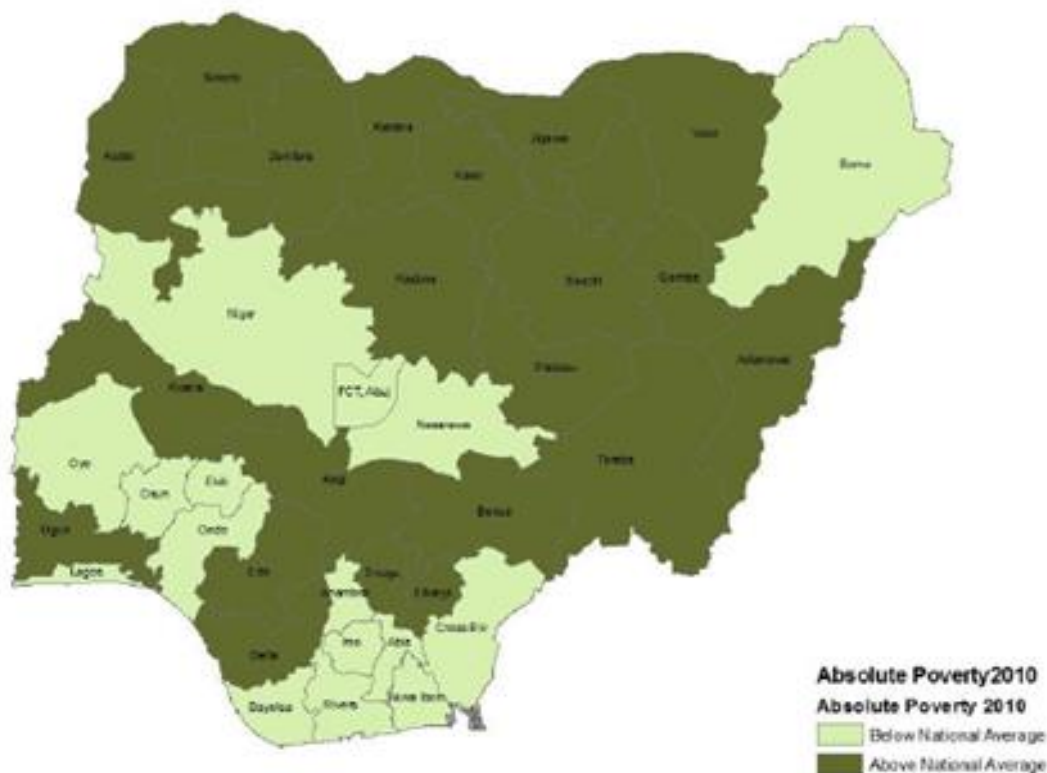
Sokoto
Kebbi
Zamfara
Katsina
Jigawa
Yobe
Kano
Borno
Kaduna
Bauchi
Gombe
Niger
Plateau
Adamawa
Kwara
FCT, Abuj
Nasarawa
Oyo
Osun
Ekiti
Kogi
Taraba
Ogun
Ondo
Benue
Lagos
Edo
Enugu
Anambra
Ebonyi
Imo
Abia
Cross Riv
Delta
Bayelsa
Rivers
Akwa Ibom

Absolute Poverty2010
Absolute Poverty 2010
Below National Average
Above National Average